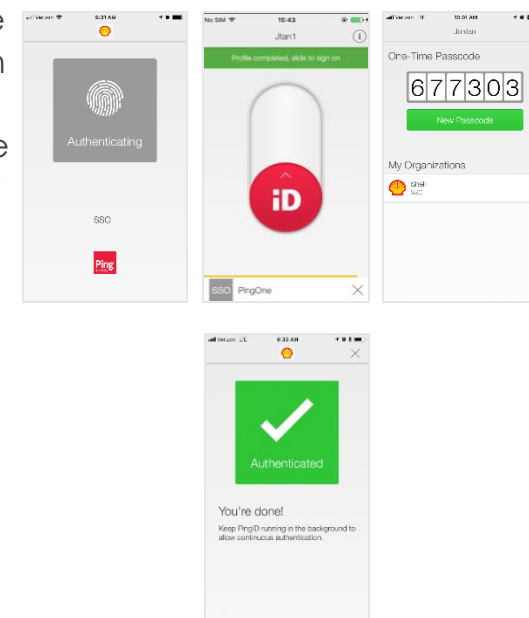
e
n
e

Verizon 8:31 AM
Authenticating
SSO
Ping

No SIM 15:43
Jtan1
Profile completed, slide to sign on
iD
SSO PingOne

Verizon 10:01 AM
Jordan
One-Time Passcode
677303
New Passcode
My Organizations
Shell
SSO

Verizon LTE 8:33 AM
Authenticated
You're done!
Keep PingID running in the background to allow continuous authentication.